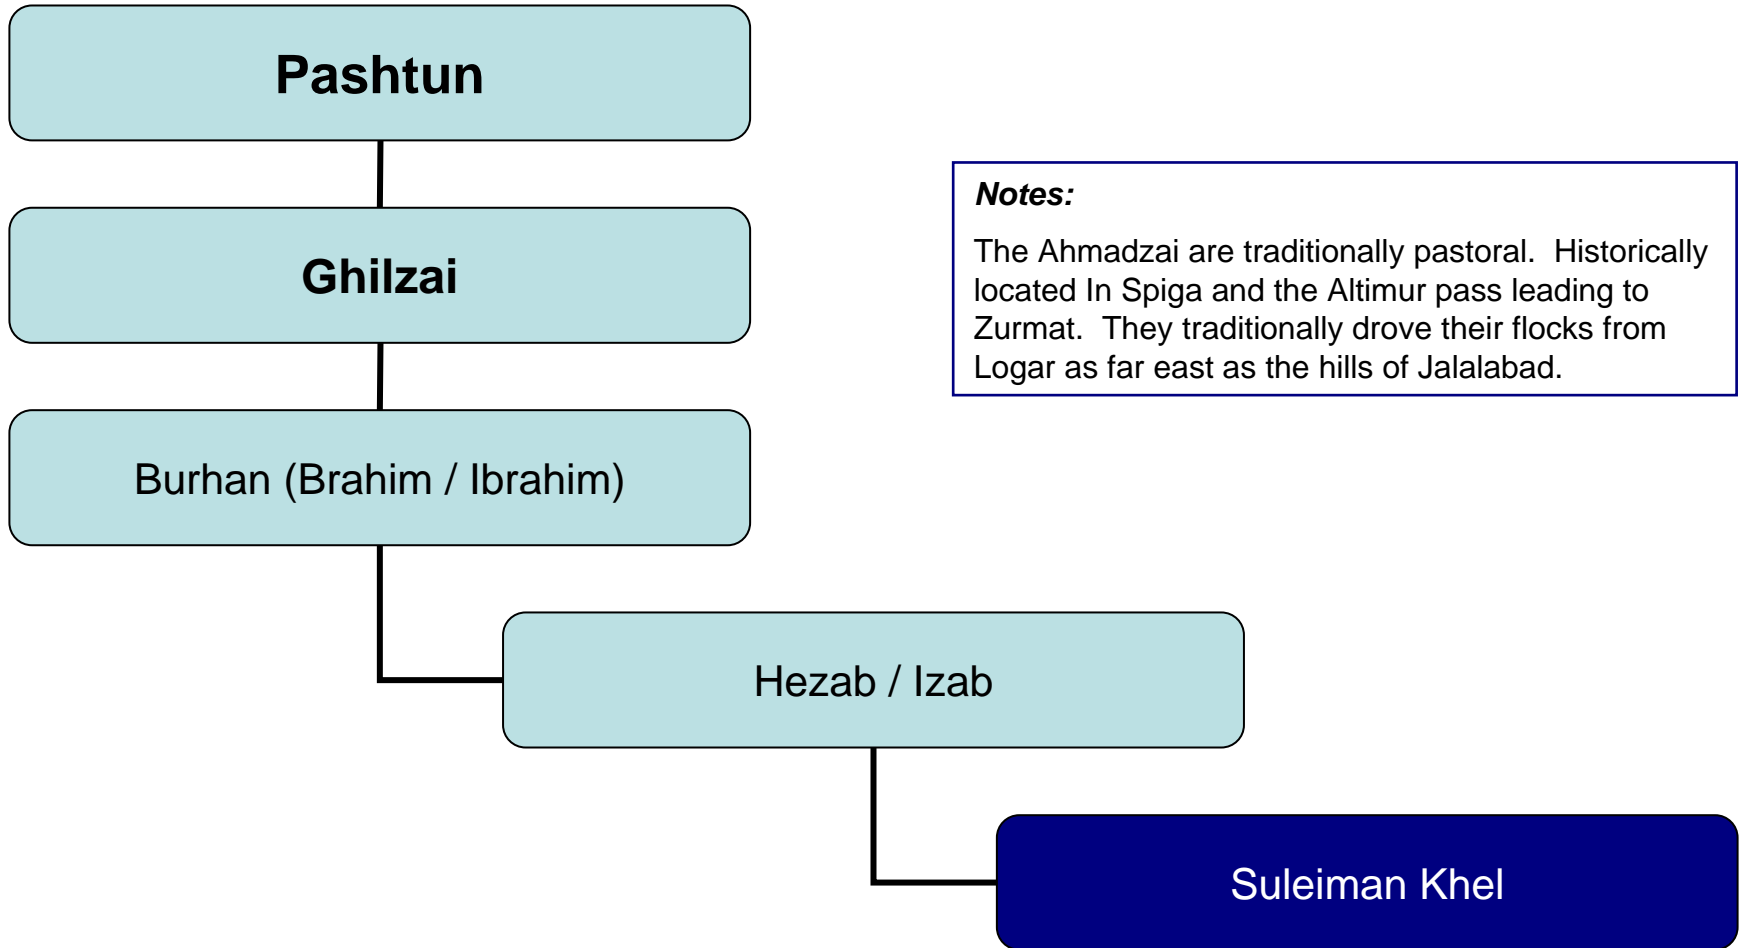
Pashtun

Ghilzai

Burhan (Brahim / Ibrahim)

Hezab / Izab

Suleiman Khel

Notes:

The Ahmadzai are traditionally pastoral. Historically located In Spiga and the Altimur pass leading to Zurmat. They traditionally drove their flocks from Logar as far east as the hills of Jalalabad.